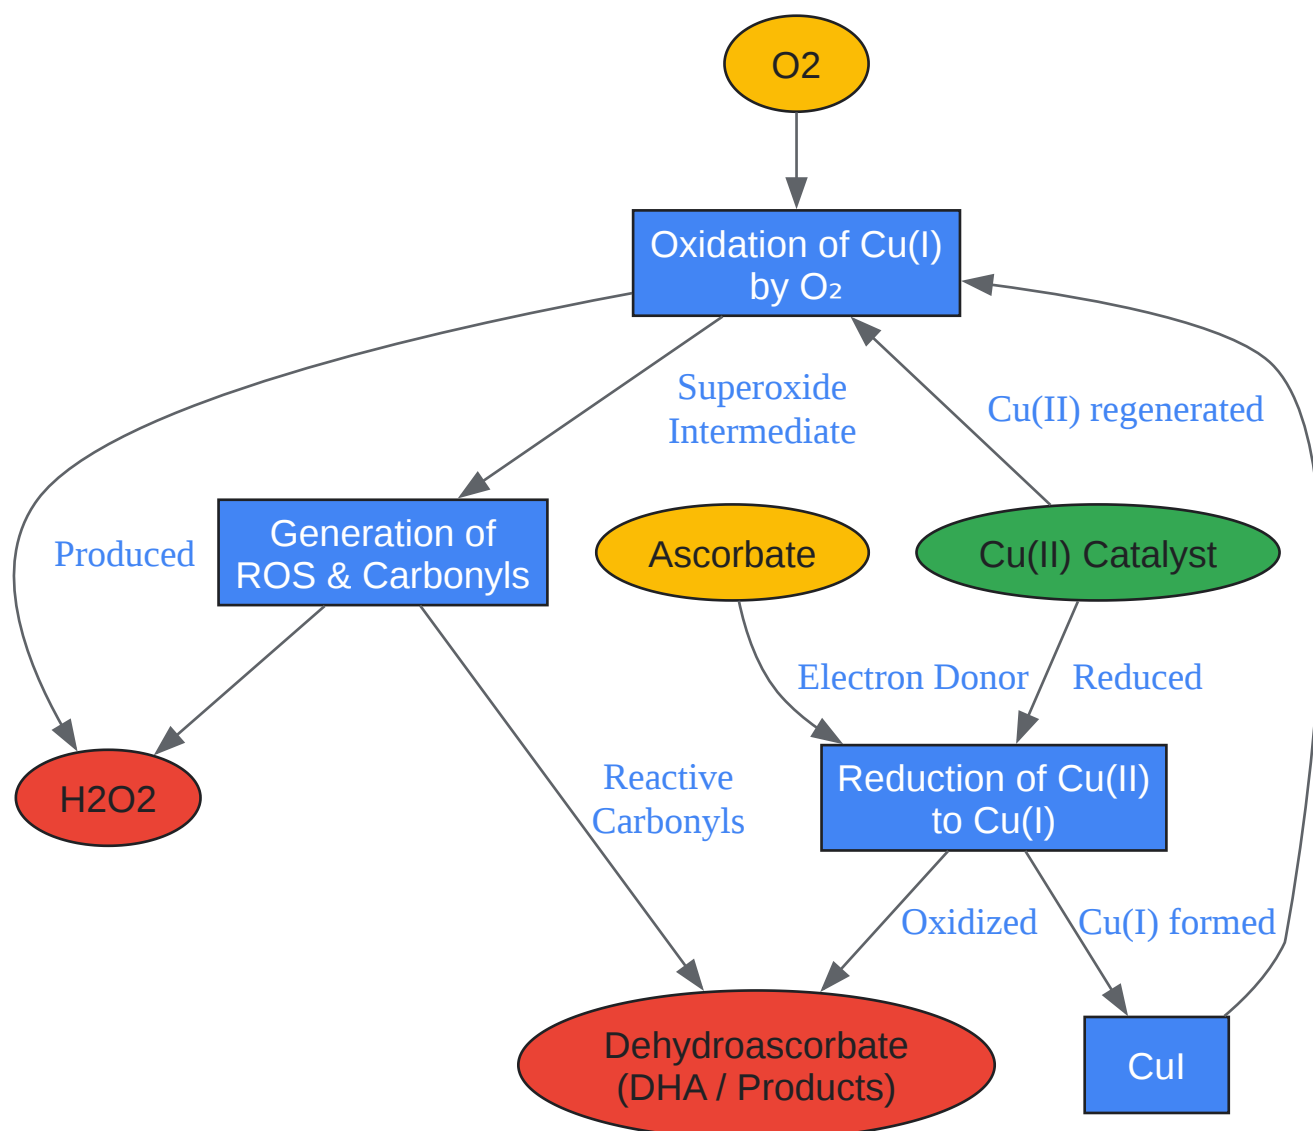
O2

Oxidation of Cu(I) by O₂

Superoxide Intermediate

Cu(II) regenerated

Produced

Generation of ROS & Carbonyls

Ascorbate

Cu(II) Catalyst

Electron Donor

Reduced

H2O2

Reactive Carbonyls

Reduction of Cu(II) to Cu(I)

Oxidized

Cu(I) formed

Dehydroascorbate (DHA / Products)

CuI